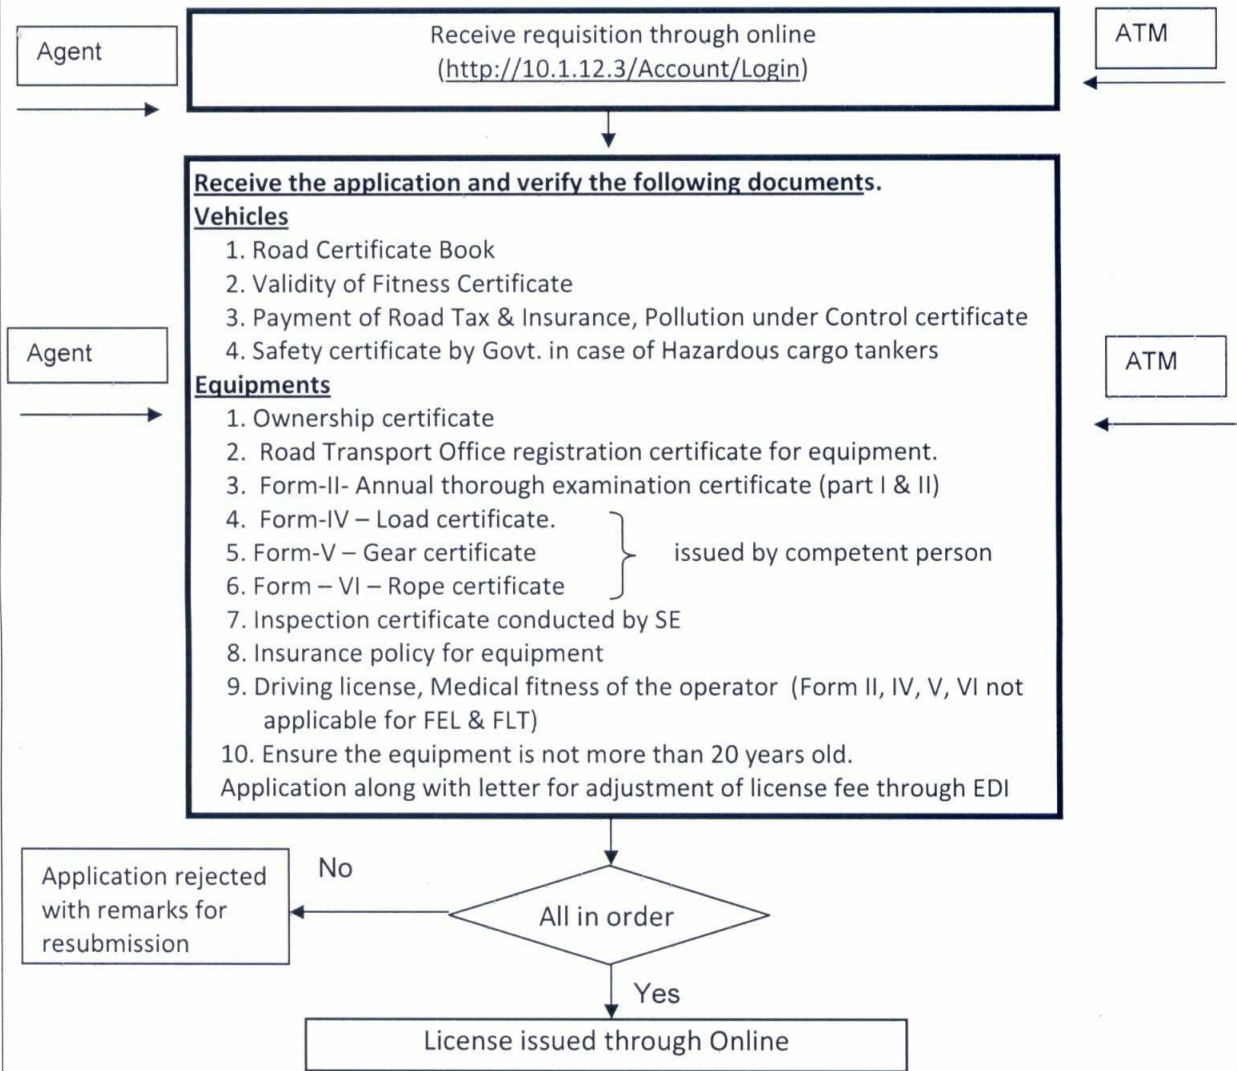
Agent

Receive requisition through online (http://10.1.12.3/Account/Login)

ATM

Receive the application and verify the following documents.
Vehicles
1. Road Certificate Book
2. Validity of Fitness Certificate
3. Payment of Road Tax & Insurance, Pollution under Control certificate
4. Safety certificate by Govt. in case of Hazardous cargo tankers
Equipments
1. Ownership certificate
2. Road Transport Office registration certificate for equipment.
3. Form-II- Annual thorough examination certificate (part I & II)
4. Form-IV – Load certificate.
5. Form-V – Gear certificate
6. Form – VI – Rope certificate
issued by competent person
7. Inspection certificate conducted by SE
8. Insurance policy for equipment
9. Driving license, Medical fitness of the operator (Form II, IV, V, VI not applicable for FEL & FLT)
10. Ensure the equipment is not more than 20 years old.
Application along with letter for adjustment of license fee through EDI

Agent

ATM

Application rejected with remarks for resubmission

No

All in order

Yes

License issued through Online